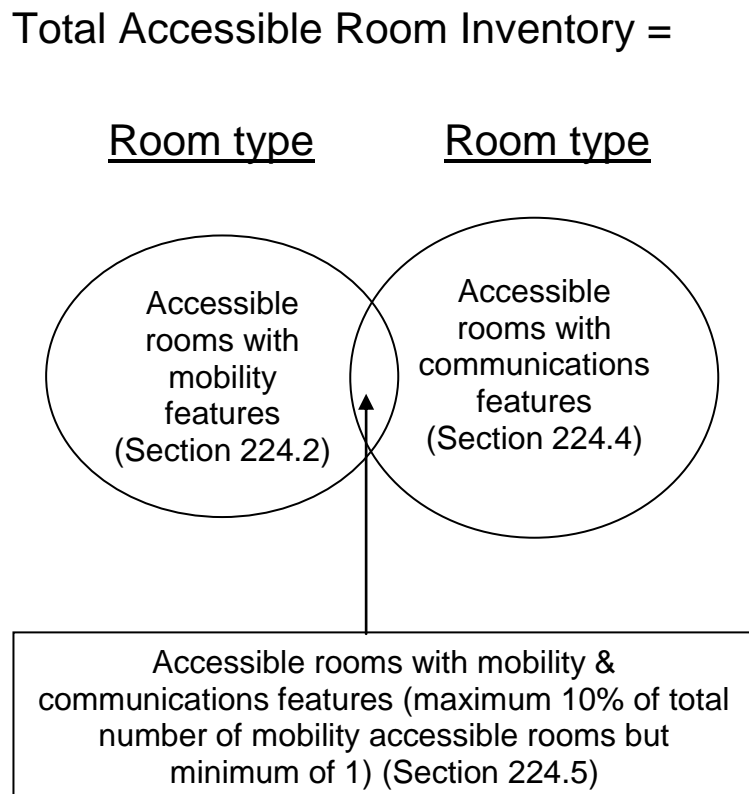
Total Accessible Room Inventory =

Room type

Room type

Accessible rooms with mobility features (Section 224.2)

Accessible rooms with communications features (Section 224.4)

Accessible rooms with mobility & communications features (maximum 10% of total number of mobility accessible rooms but minimum of 1) (Section 224.5)